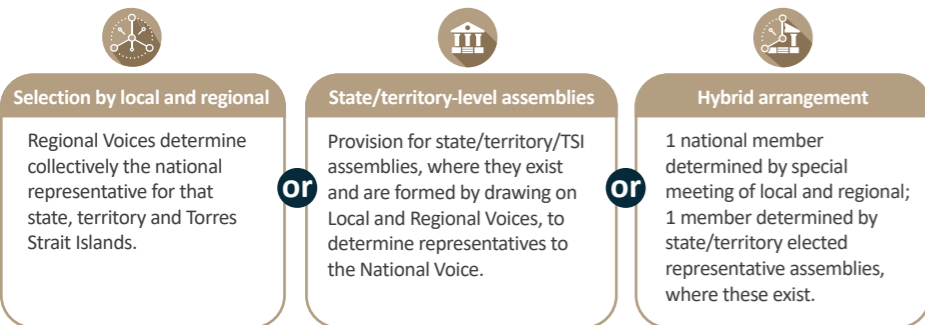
Selection by local and regional

Regional Voices determine collectively the national representative for that state, territory and Torres Strait Islands.

or

State/territory-level assemblies

Provision for state/territory/TSI assemblies, where they exist and are formed by drawing on Local and Regional Voices, to determine representatives to the National Voice.

or

Hybrid arrangement

1 national member determined by special meeting of local and regional; 1 member determined by state/territory elected representative assemblies, where these exist.